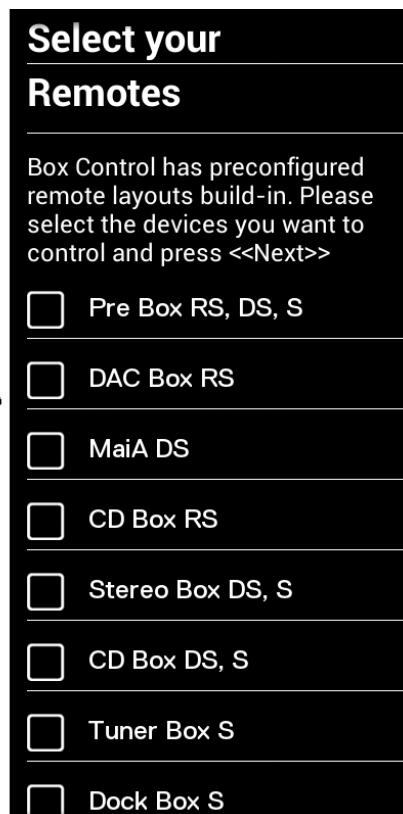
Select your

Remotes

Box Control has preconfigured remote layouts build-in. Please select the devices you want to control and press <<Next>>

Pre Box RS, DS, S

DAC Box RS

MaiA DS

CD Box RS

Stereo Box DS, S

CD Box DS, S

Tuner Box S

Dock Box S